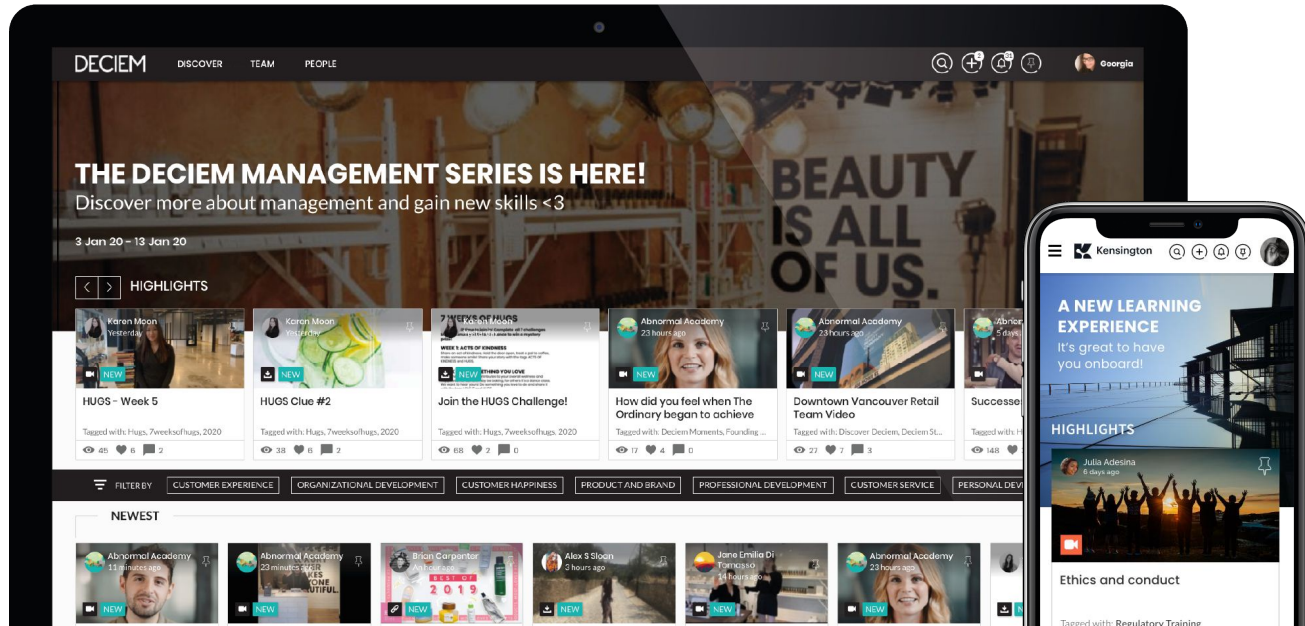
DECIEM DISCOVER TEAM PEOPLE

Georgia

THE DECIEM MANAGEMENT SERIES IS HERE!

Discover more about management and gain new skills <3

3 Jan 20 - 13 Jan 20

BEAUTY IS ALL OF US.

HIGHLIGHTS

Karen Moon
Yesterday
NEW
HUGS - Week 5
Tagged with: Hugs, 7weeksofhugs, 2020
45 6 2

Karen Moon
Yesterday
NEW
HUGS Clue #2
Tagged with: Hugs, 7weeksofhugs, 2020
38 6 2

7 WEEKS OF HUGS
WEEK 1: ACTS OF KINDNESS
NEW
Join the HUGS Challenge!
Tagged with: Hugs, 7weeksofhugs, 2020
68 7 0

Abnormal Academy
23 hours ago
NEW
How did you feel when The Ordinary began to achieve
Tagged with: Deciem Moments, Founding ...
17 4 0

Abnormal Academy
23 hours ago
NEW
Downtown Vancouver Retail Team Video
Tagged with: Discover Deciem, Deciem St...
27 7 3

Abnor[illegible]
5 days
NEW
Successe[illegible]
Tagged with
148

FILTER BY CUSTOMER EXPERIENCE ORGANIZATIONAL DEVELOPMENT CUSTOMER HAPPINESS PRODUCT AND BRAND PROFESSIONAL DEVELOPMENT CUSTOMER SERVICE PERSONAL DEV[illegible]

NEWEST

Abnormal Academy
11 minutes ago
NEW

Abnormal Academy
23 minutes ago
NEW

Brian Carpenter
an hour ago
BEST OF 2019
NEW

Alex S Sloon
3 hours ago
NEW

Jane Emilia Di Tomasso
14 hours ago
NEW

Abnormal Academy
23 hours ago
NEW

Kensington

A NEW LEARNING EXPERIENCE
It's great to have you onboard!

HIGHLIGHTS

Julia Adesina
6 days ago

Ethics and conduct

Tagged with: Regulatory Training